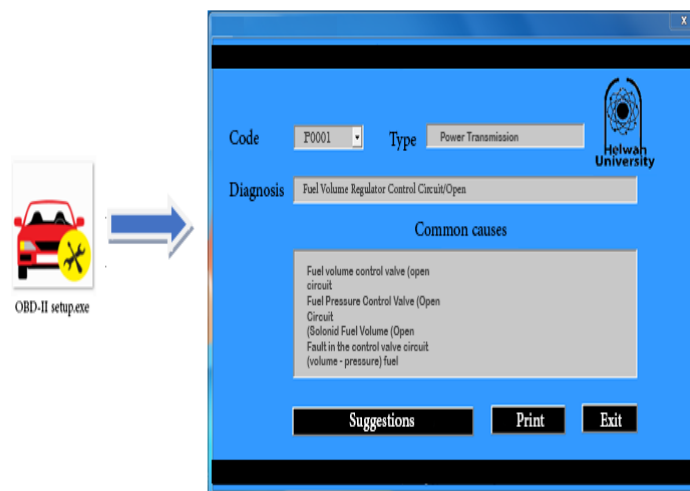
OBD-II setup.exe

X

Code P0001 Type Power Transmission

Helwan University

Diagnosis Fuel Volume Regulator Control Circuit/Open

Common causes

Fuel volume control valve (open circuit
Fuel Pressure Control Valve (Open Circuit
(Solonid Fuel Volume (Open
Fault in the control valve circuit
(volume - pressure) fuel

Suggestions Print Exit